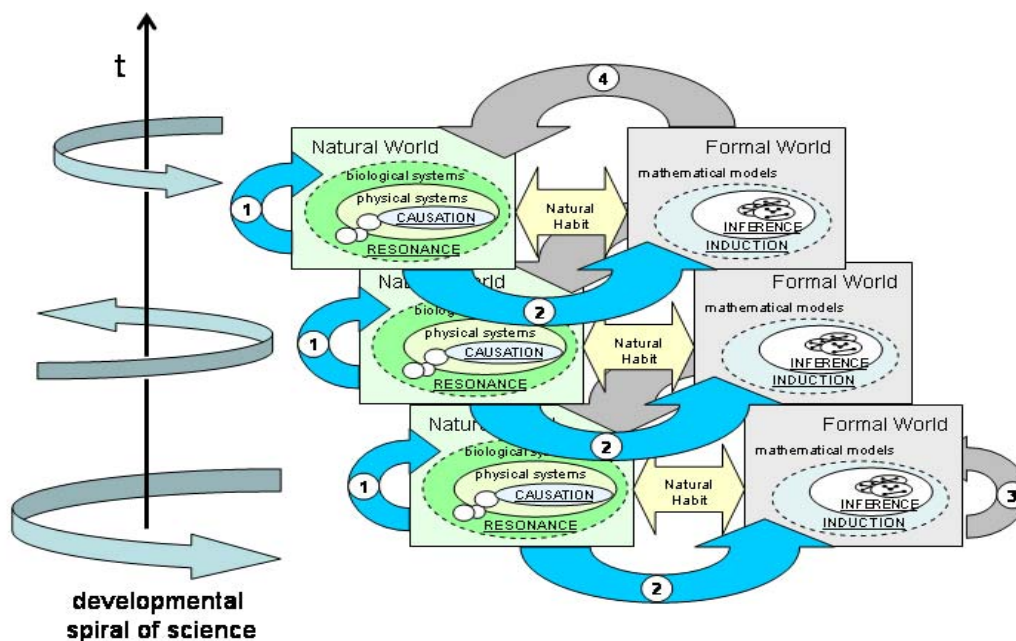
t

4

Natural World
biological systems
physical systems
CAUSATION
RESONANCE

1

Natural Habit

Formal World
mathematical models
INFERENCE
INDUCTION

2

Natu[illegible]rld
biolog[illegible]
physical systems
CAUSATION
RESONANCE

1

Natural Habit

Formal World
mathematical models
INFERENCE
INDUCTION

2

Natu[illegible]
biological sy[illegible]
physical systems
CAUSATION
RESONANCE

1

Natural Habit

Formal World
mathematical models
INFERENCE
INDUCTION

3

2

developmental spiral of science